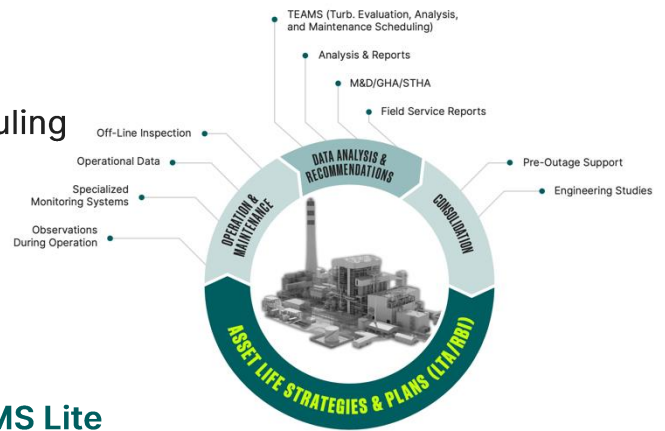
uling

MS Lite

TEAMS (Turb. Evaluation, Analysis, and Maintenance Scheduling)

Analysis & Reports

M&D/GHA/STHA

Field Service Reports

Off-Line Inspection

Operational Data

Specialized Monitoring Systems

Observations During Operation

Pre-Outage Support

Engineering Studies

DATA ANALYSIS & RECOMMENDATIONS

OPERATION & MAINTENANCE

CONSOLIDATION

ASSET LIFE STRATEGIES & PLANS (LTA/RBI)